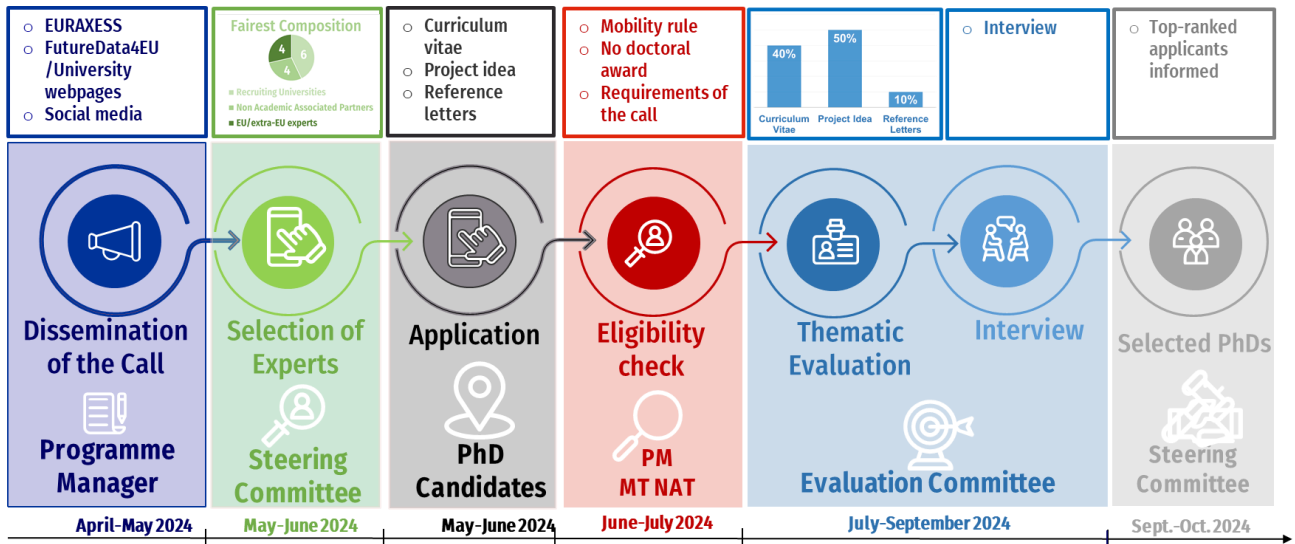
○ EURAXESS
○ FutureData4EU /University webpages
○ Social media

Fairest Composition

4 6 4

Recruiting Universities
Non Academic Associated Partners
EU/extra-EU experts

○ Curriculum vitae
○ Project idea
○ Reference letters

○ Mobility rule
○ No doctoral award
○ Requirements of the call

| 40% | 50% | 10% |
|---|---|---|
| Curriculum Vitae | Project Idea | Reference Letters |

○ Interview

○ Top-ranked applicants informed

Dissemination of the Call

Programme Manager

Selection of Experts

Steering Committee

Application

PhD Candidates

Eligibility check

PM
MT NAT

Thematic Evaluation

Interview

Evaluation Committee

Selected PhDs

Steering Committee

April-May 2024
May-June 2024
May-June 2024
June-July 2024
July-September 2024
Sept.-Oct. 2024